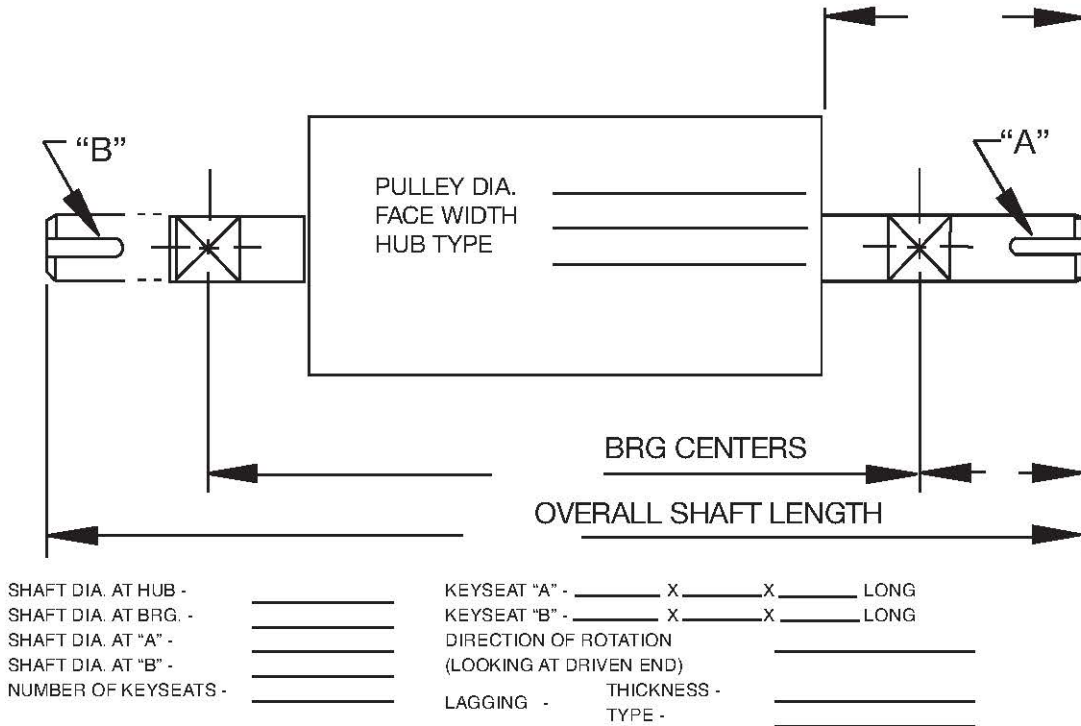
"B"

"A"

PULLEY DIA. \_\_\_\_\_\_\_\_\_\_
FACE WIDTH \_\_\_\_\_\_\_\_\_\_
HUB TYPE \_\_\_\_\_\_\_\_\_\_

BRG CENTERS

OVERALL SHAFT LENGTH

SHAFT DIA. AT HUB - \_\_\_\_\_\_\_\_\_\_
SHAFT DIA. AT BRG. - \_\_\_\_\_\_\_\_\_\_
SHAFT DIA. AT "A" - \_\_\_\_\_\_\_\_\_\_
SHAFT DIA. AT "B" - \_\_\_\_\_\_\_\_\_\_
NUMBER OF KEYSEATS - \_\_\_\_\_\_\_\_\_\_

KEYSEAT "A" - \_\_\_\_\_\_ X \_\_\_\_\_\_ X \_\_\_\_\_\_ LONG
KEYSEAT "B" - \_\_\_\_\_\_ X \_\_\_\_\_\_ X \_\_\_\_\_\_ LONG
DIRECTION OF ROTATION
(LOOKING AT DRIVEN END) \_\_\_\_\_\_\_\_\_\_
LAGGING - THICKNESS - \_\_\_\_\_\_\_\_\_\_
TYPE - \_\_\_\_\_\_\_\_\_\_